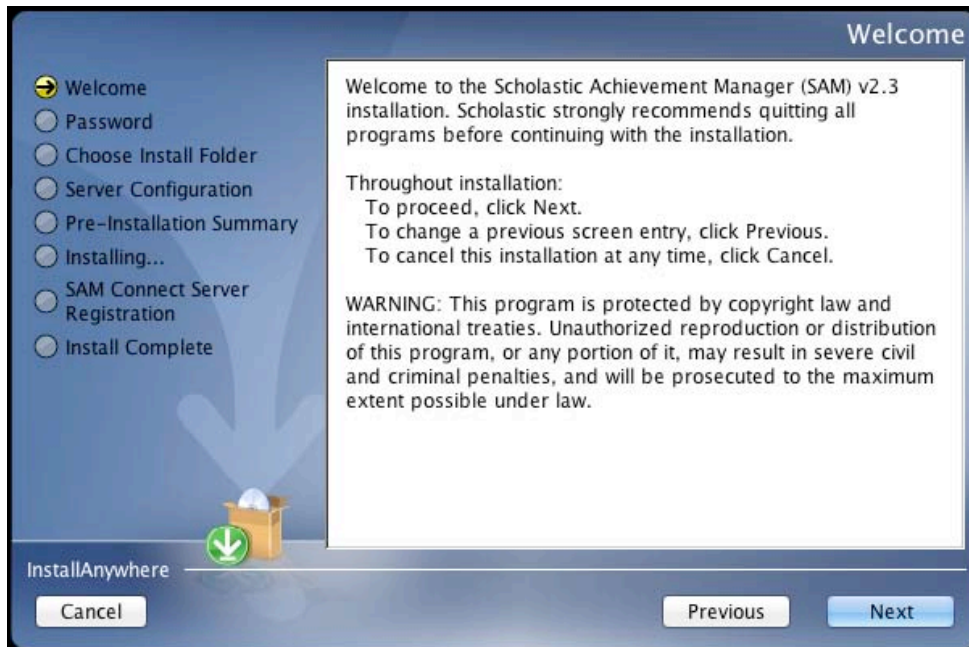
Welcome

Welcome
Password
Choose Install Folder
Server Configuration
Pre-Installation Summary
Installing...
SAM Connect Server Registration
Install Complete

Welcome to the Scholastic Achievement Manager (SAM) v2.3 installation. Scholastic strongly recommends quitting all programs before continuing with the installation.

Throughout installation:
To proceed, click Next.
To change a previous screen entry, click Previous.
To cancel this installation at any time, click Cancel.

WARNING: This program is protected by copyright law and international treaties. Unauthorized reproduction or distribution of this program, or any portion of it, may result in severe civil and criminal penalties, and will be prosecuted to the maximum extent possible under law.

InstallAnywhere

Cancel

Previous

Next